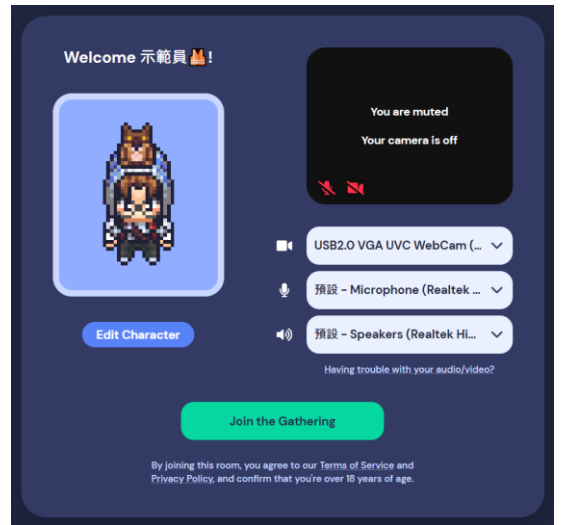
Welcome 示範員🦊!

You are muted

Your camera is off

Edit Character

USB2.0 VGA UVC WebCam (...

預設 - Microphone (Realtek ...

預設 - Speakers (Realtek Hi...

Having trouble with your audio/video?

Join the Gathering

By joining this room, you agree to our Terms of Service and Privacy Policy, and confirm that you're over 18 years of age.